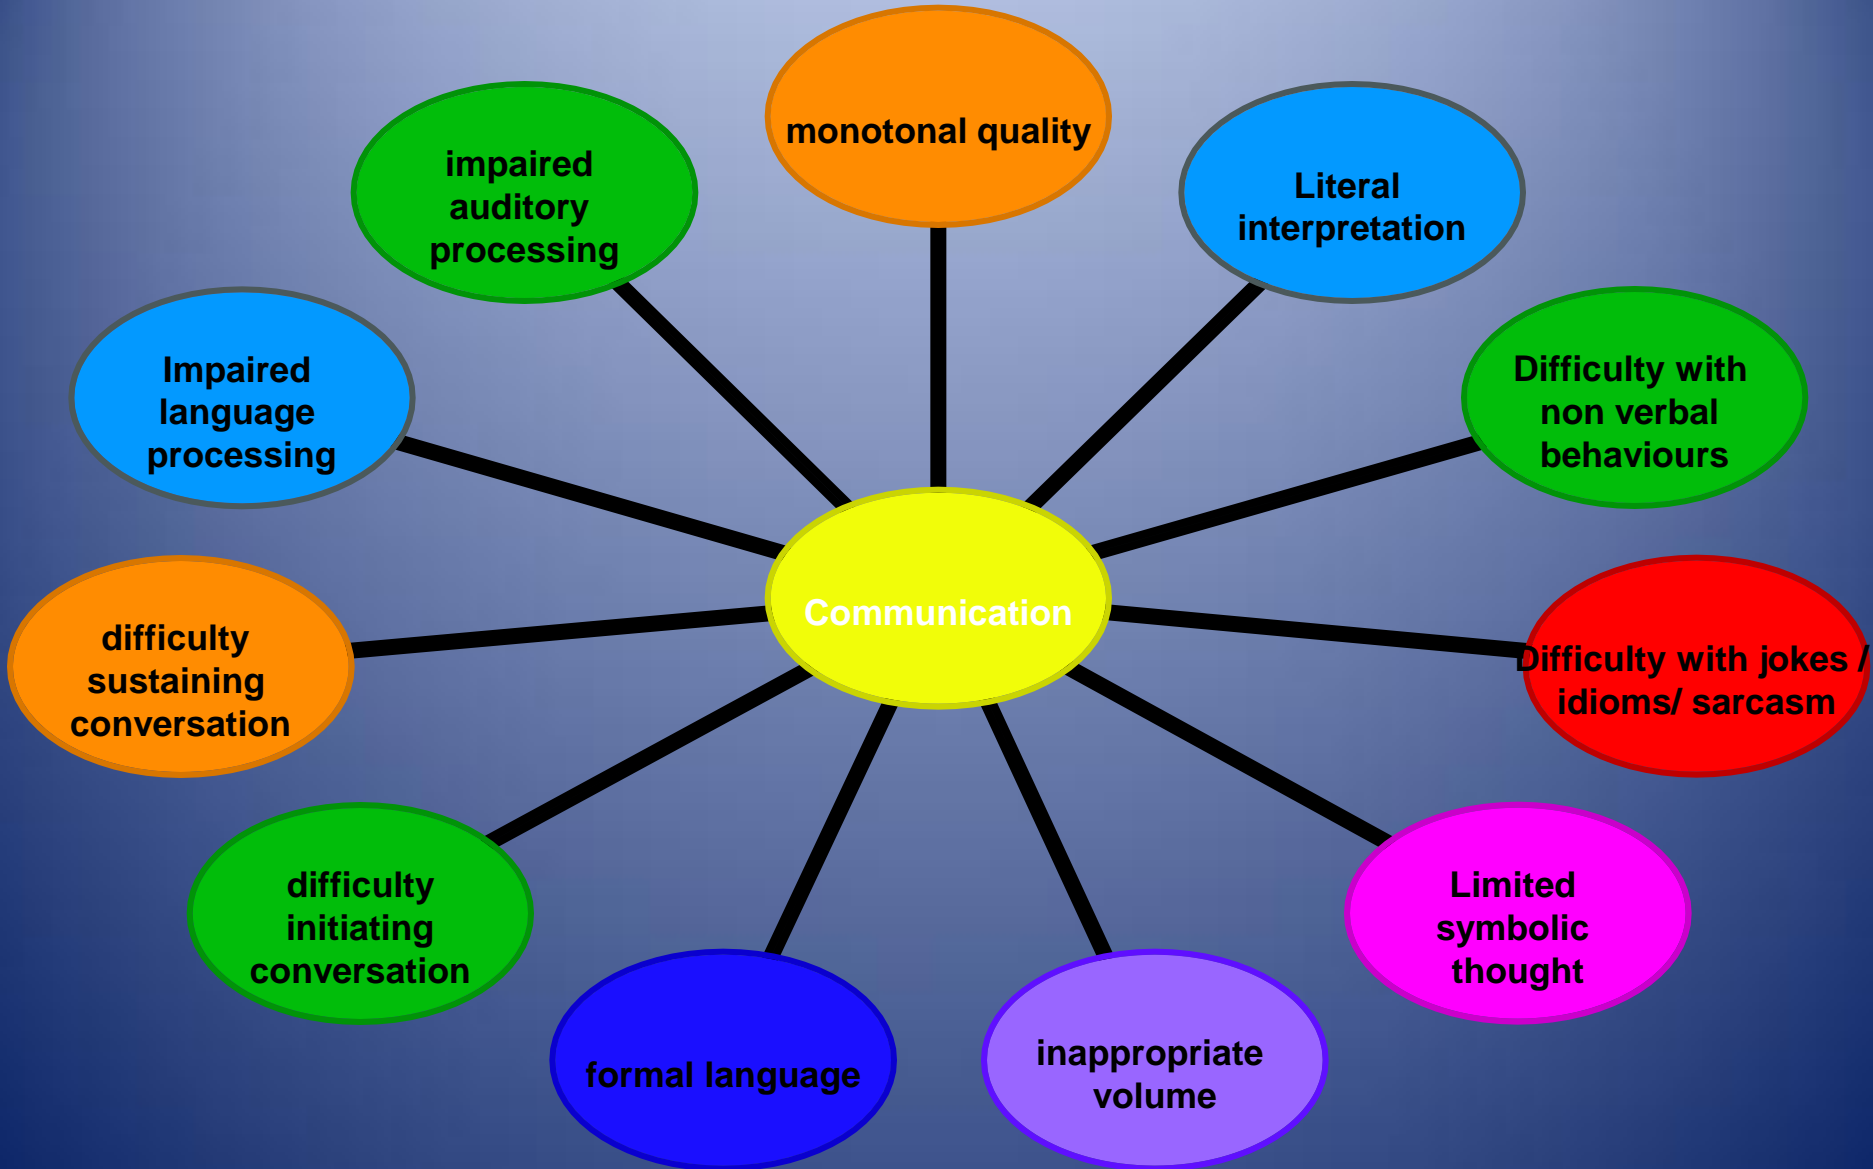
Communication

monotonal quality

Literal interpretation

Difficulty with non verbal behaviours

Difficulty with jokes / idioms/ sarcasm

Limited symbolic thought

inappropriate volume

formal language

difficulty initiating conversation

difficulty sustaining conversation

Impaired language processing

impaired auditory processing